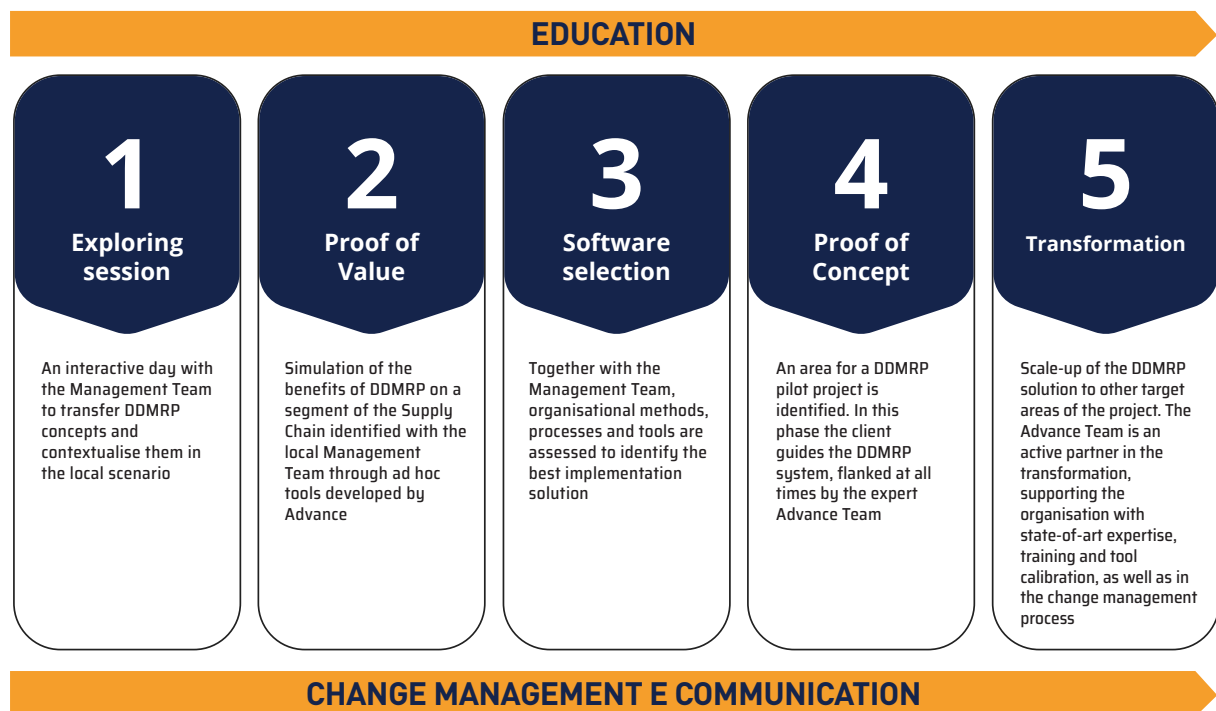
EDUCATION

1
Exploring session

An interactive day with the Management Team to transfer DDMRP concepts and contextualise them in the local scenario

2
Proof of Value

Simulation of the benefits of DDMRP on a segment of the Supply Chain identified with the local Management Team through ad hoc tools developed by Advance

3
Software selection

Together with the Management Team, organisational methods, processes and tools are assessed to identify the best implementation solution

4
Proof of Concept

An area for a DDMRP pilot project is identified. In this phase the client guides the DDMRP system, flanked at all times by the expert Advance Team

5
Transformation

Scale-up of the DDMRP solution to other target areas of the project. The Advance Team is an active partner in the transformation, supporting the organisation with state-of-art expertise, training and tool calibration, as well as in the change management process

CHANGE MANAGEMENT E COMMUNICATION